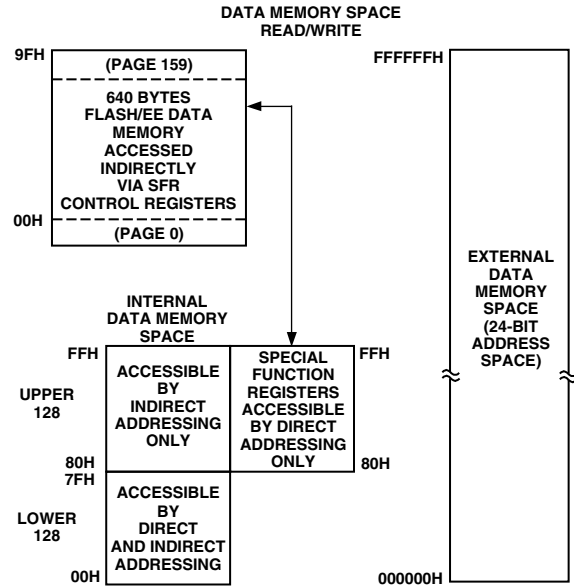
DATA MEMORY SPACE
READ/WRITE

9FH

(PAGE 159)

640 BYTES FLASH/EE DATA MEMORY ACCESSED INDIRECTLY VIA SFR CONTROL REGISTERS

00H

(PAGE 0)

FFFFFFH

EXTERNAL DATA MEMORY SPACE (24-BIT ADDRESS SPACE)

000000H

INTERNAL DATA MEMORY SPACE

FFH

UPPER 128

ACCESSIBLE BY INDIRECT ADDRESSING ONLY

80H

7FH

LOWER 128

ACCESSIBLE BY DIRECT AND INDIRECT ADDRESSING

00H

SPECIAL FUNCTION REGISTERS ACCESSIBLE BY DIRECT ADDRESSING ONLY

FFH

80H